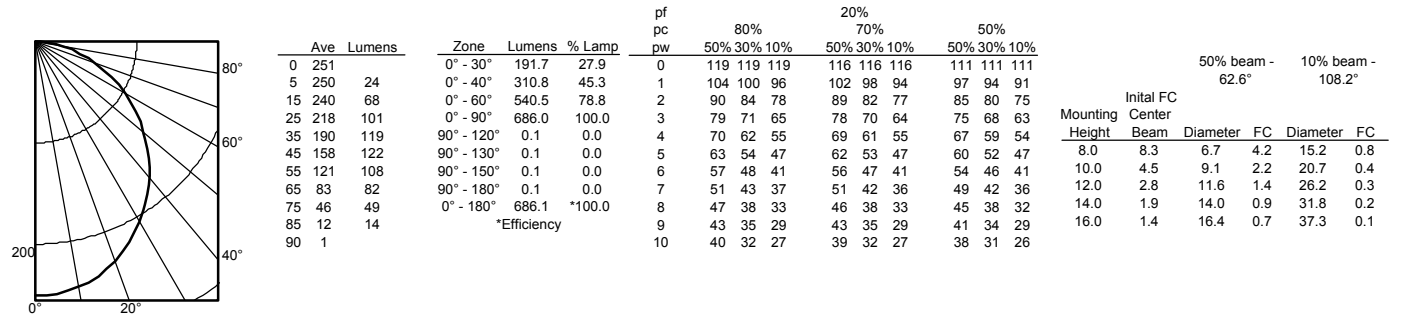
80°
60°
40°
200
0°
20°

| | Ave | Lumens |
|---|---|---|
| 0 | 251 | |
| 5 | 250 | 24 |
| 15 | 240 | 68 |
| 25 | 218 | 101 |
| 35 | 190 | 119 |
| 45 | 158 | 122 |
| 55 | 121 | 108 |
| 65 | 83 | 82 |
| 75 | 46 | 49 |
| 85 | 12 | 14 |
| 90 | 1 | |

| Zone | Lumens | % Lamp |
|---|---|---|
| 0° - 30° | 191.7 | 27.9 |
| 0° - 40° | 310.8 | 45.3 |
| 0° - 60° | 540.5 | 78.8 |
| 0° - 90° | 686.0 | 100.0 |
| 90° - 120° | 0.1 | 0.0 |
| 90° - 130° | 0.1 | 0.0 |
| 90° - 150° | 0.1 | 0.0 |
| 90° - 180° | 0.1 | 0.0 |
| 0° - 180° | 686.1 | *100.0 |
| | *Efficiency | |

pf 20%

| pc | 80% | | | 70% | | | 50% | | |
|---|---|---|---|---|---|---|---|---|---|
| pw | 50% | 30% | 10% | 50% | 30% | 10% | 50% | 30% | 10% |
| 0 | 119 | 119 | 119 | 116 | 116 | 116 | 111 | 111 | 111 |
| 1 | 104 | 100 | 96 | 102 | 98 | 94 | 97 | 94 | 91 |
| 2 | 90 | 84 | 78 | 89 | 82 | 77 | 85 | 80 | 75 |
| 3 | 79 | 71 | 65 | 78 | 70 | 64 | 75 | 68 | 63 |
| 4 | 70 | 62 | 55 | 69 | 61 | 55 | 67 | 59 | 54 |
| 5 | 63 | 54 | 47 | 62 | 53 | 47 | 60 | 52 | 47 |
| 6 | 57 | 48 | 41 | 56 | 47 | 41 | 54 | 46 | 41 |
| 7 | 51 | 43 | 37 | 51 | 42 | 36 | 49 | 42 | 36 |
| 8 | 47 | 38 | 33 | 46 | 38 | 33 | 45 | 38 | 32 |
| 9 | 43 | 35 | 29 | 43 | 35 | 29 | 41 | 34 | 29 |
| 10 | 40 | 32 | 27 | 39 | 32 | 27 | 38 | 31 | 26 |

| | | 50% beam - 62.6° | | 10% beam - 108.2° | |
|---|---|---|---|---|---|
| Mounting Height | Inital FC Center Beam | Diameter | FC | Diameter | FC |
| 8.0 | 8.3 | 6.7 | 4.2 | 15.2 | 0.8 |
| 10.0 | 4.5 | 9.1 | 2.2 | 20.7 | 0.4 |
| 12.0 | 2.8 | 11.6 | 1.4 | 26.2 | 0.3 |
| 14.0 | 1.9 | 14.0 | 0.9 | 31.8 | 0.2 |
| 16.0 | 1.4 | 16.4 | 0.7 | 37.3 | 0.1 |